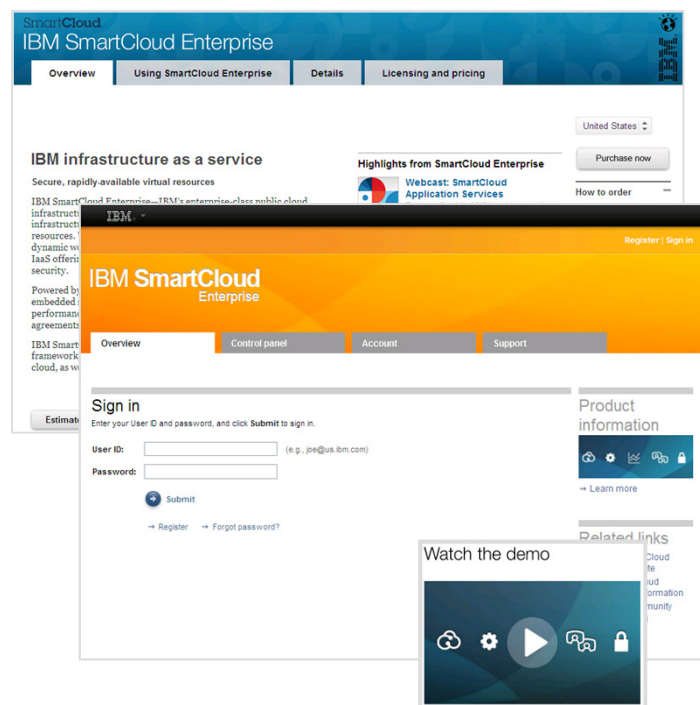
SmartCloud
IBM SmartCloud Enterprise

IBM

Overview | Using SmartCloud Enterprise | Details | Licensing and pricing

United States

Purchase now

How to order

IBM infrastructure as a service

Secure, rapidly-available virtual resources

IBM SmartCloud Enterprise—IBM's enterprise-class public cloud infrastruct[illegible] infrastruct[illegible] resources. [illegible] dynamic wo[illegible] IaaS offerin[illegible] security.

Powered by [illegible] embedded s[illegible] performanc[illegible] agreements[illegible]

IBM Smart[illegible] framework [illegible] cloud, as w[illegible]

Estimate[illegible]

Highlights from SmartCloud Enterprise

Webcast: SmartCloud Application Services

IBM

Register | Sign in

IBM SmartCloud Enterprise

Overview | Control panel | Account | Support

Sign in

Enter your User ID and password, and click Submit to sign in.

User ID: (e.g., joe@us.ibm.com)

Password:

Submit

→ Register → Forgot password?

Product information

→ Learn more

Related links

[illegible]Cloud
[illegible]te
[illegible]oud
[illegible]formation
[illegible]munity

Watch the demo